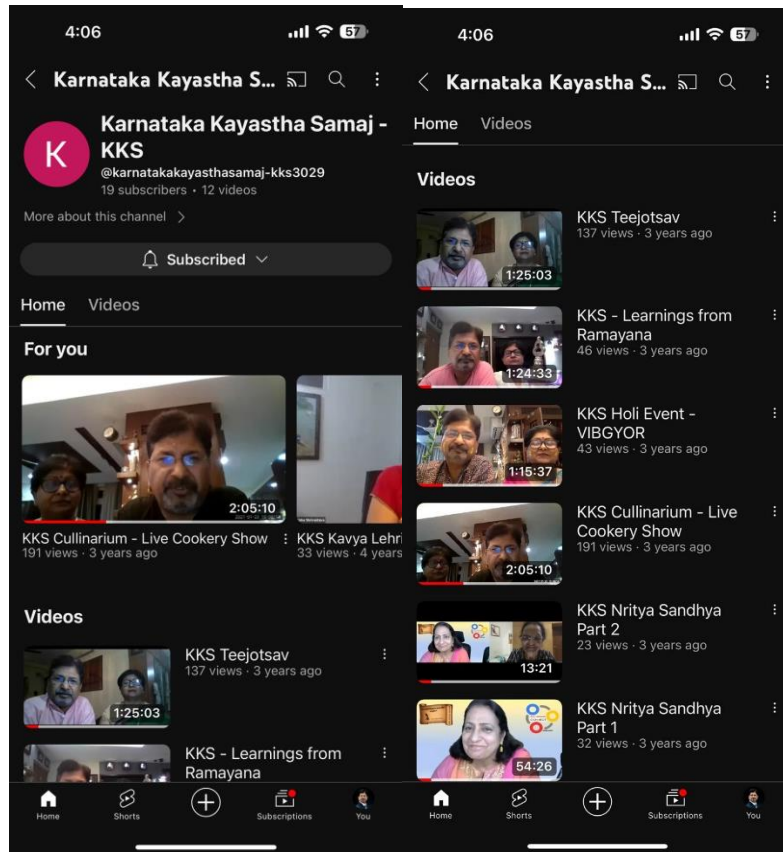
4:06
57
Karnataka Kayastha S...
K
Karnataka Kayastha Samaj - KKS
@karnatakakayasthasamaj-kks3029
19 subscribers · 12 videos
More about this channel >
Subscribed
Home Videos
For you
2:05:10
KKS Cullinarium - Live Cookery Show
191 views · 3 years ago
KKS Kavya Lehri
33 views · 4 years
Videos
KKS Teejotsav
137 views · 3 years ago
1:25:03
KKS - Learnings from Ramayana
Home Shorts Subscriptions You

4:06
57
Karnataka Kayastha S...
Home Videos
Videos
KKS Teejotsav
137 views · 3 years ago
1:25:03
KKS - Learnings from Ramayana
46 views · 3 years ago
1:24:33
KKS Holi Event - VIBGYOR
43 views · 3 years ago
1:15:37
KKS Cullinarium - Live Cookery Show
191 views · 3 years ago
2:05:10
KKS Nritya Sandhya Part 2
23 views · 3 years ago
13:21
KKS Nritya Sandhya Part 1
32 views · 3 years ago
54:26
Home Shorts Subscriptions You